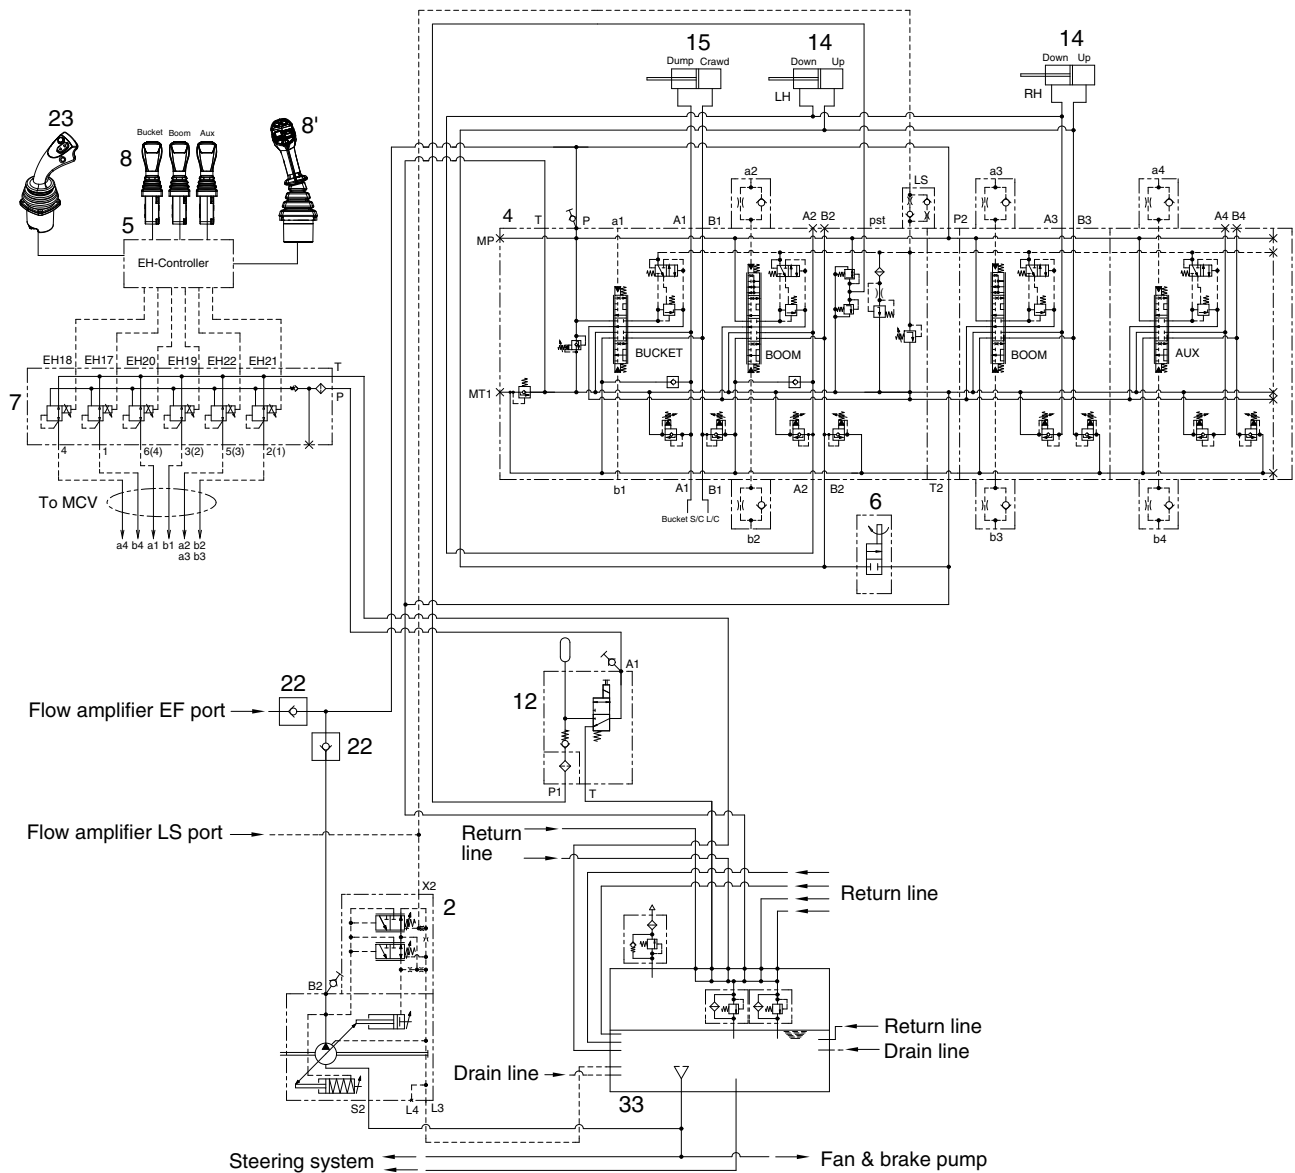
23
Bucket Boom Aux
8
8'
5
EH-Controller
15
Dump Crawd
14
Down Up
LH
14
Down Up
RH
a2
LS
a3
a4
4
T
P
a1
A1
B1
A2
B2
pst
P2
A3
B3
A4
B4
MP
BUCKET
BOOM
BOOM
AUX
MT1
b1
A1
B1
A2
B2
T2
Bucket S/C L/C
b2
b3
b4
6
EH18
EH17
EH20
EH19
EH22
EH21
T
7
P
4
1
6(4)
3(2)
5(3)
2(1)
To MCV
a4 b4 a1 b1 a2 b2
a3 b3
12
A1
P1
T
22
Flow amplifier EF port
22
Flow amplifier LS port
Return line
Return line
X2
2
B2
Return line
Drain line
Drain line
S2
L4
L3
33
Steering system
Fan & brake pump